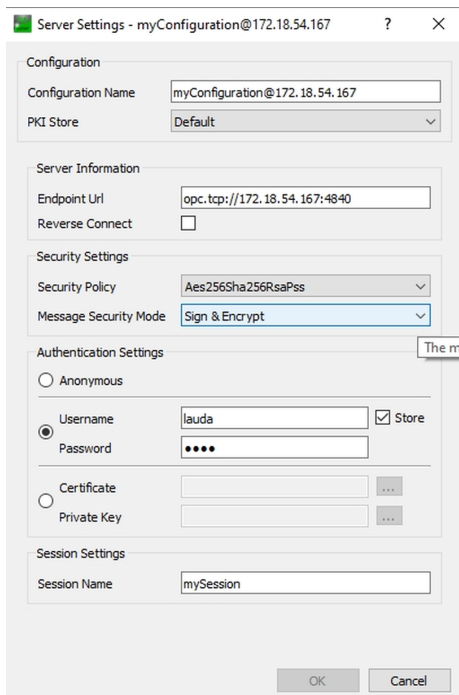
Server Settings - myConfiguration@172.18.54.167 ? X

Configuration
Configuration Name myConfiguration@172.18.54.167
PKI Store Default

Server Information
Endpoint Url opc.tcp://172.18.54.167:4840
Reverse Connect

Security Settings
Security Policy Aes256Sha256RsaPss
Message Security Mode Sign & Encrypt

The m

Authentication Settings
Anonymous
Username lauda Store
Password ••••
Certificate ...
Private Key ...

Session Settings
Session Name mySession

OK Cancel